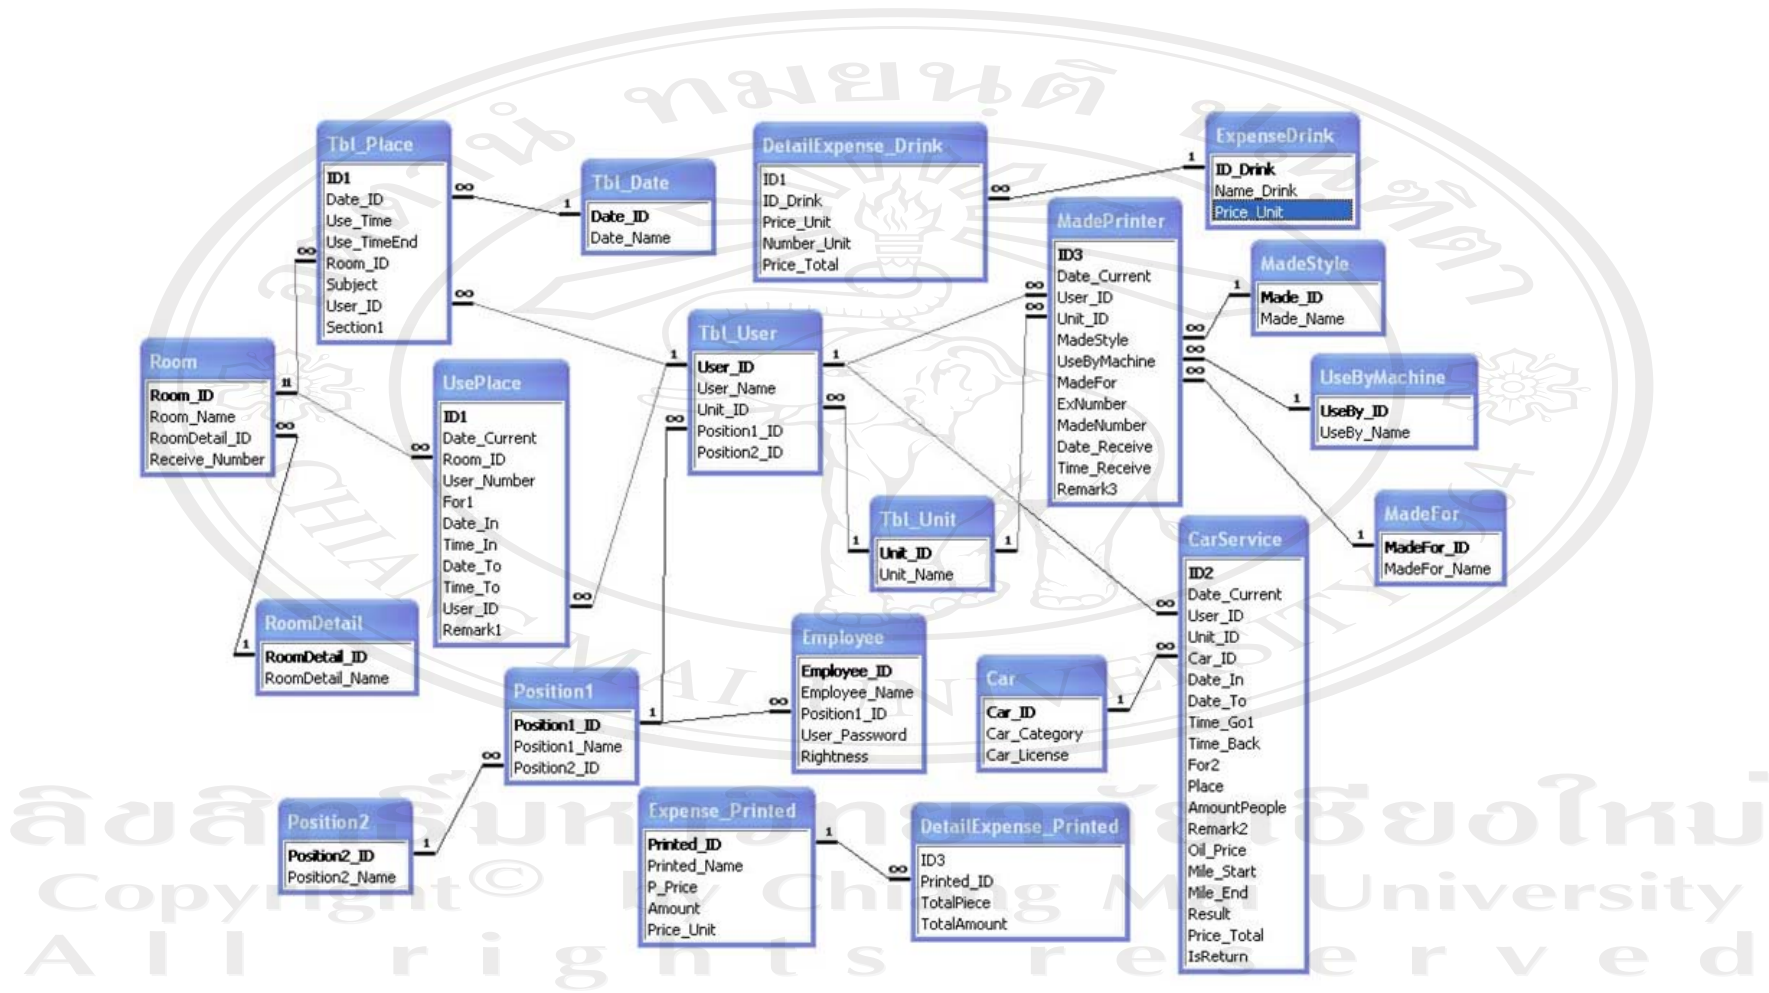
Tbl_Place
ID1
Date_ID
Use_Time
Use_TimeEnd
Room_ID
Subject
User_ID
Section1

Tbl_Date
Date_ID
Date_Name

DetailExpense_Drink
ID1
ID_Drink
Price_Unit
Number_Unit
Price_Total

ExpenseDrink
ID_Drink
Name_Drink
Price_Unit

MadePrinter
ID3
Date_Current
User_ID
Unit_ID
MadeStyle
UseByMachine
MadeFor
ExNumber
MadeNumber
Date_Receive
Time_Receive
Remark3

MadeStyle
Made_ID
Made_Name

UseByMachine
UseBy_ID
UseBy_Name

MadeFor
MadeFor_ID
MadeFor_Name

Room
Room_ID
Room_Name
RoomDetail_ID
Receive_Number

UsePlace
ID1
Date_Current
Room_ID
User_Number
For1
Date_In
Time_In
Date_To
Time_To
User_ID
Remark1

Tbl_User
User_ID
User_Name
Unit_ID
Position1_ID
Position2_ID

Tbl_Unit
Unit_ID
Unit_Name

CarService
ID2
Date_Current
User_ID
Unit_ID
Car_ID
Date_In
Date_To
Time_Go1
Time_Back
For2
Place
AmountPeople
Remark2
Oil_Price
Mile_Start
Mile_End
Result
Price_Total
IsReturn

RoomDetail
RoomDetail_ID
RoomDetail_Name

Position1
Position1_ID
Position1_Name
Position2_ID

Employee
Employee_ID
Employee_Name
Position1_ID
User_Password
Rightness

Car
Car_ID
Car_Category
Car_License

Position2
Position2_ID
Position2_Name

Expense_Printed
Printed_ID
Printed_Name
P_Price
Amount
Price_Unit

DetailExpense_Printed
ID3
Printed_ID
TotalPiece
TotalAmount

ลิขสิทธิ์มหาวิทยาลัยเชียงใหม่
Copyright© by Chiang Mai University
All rights reserved